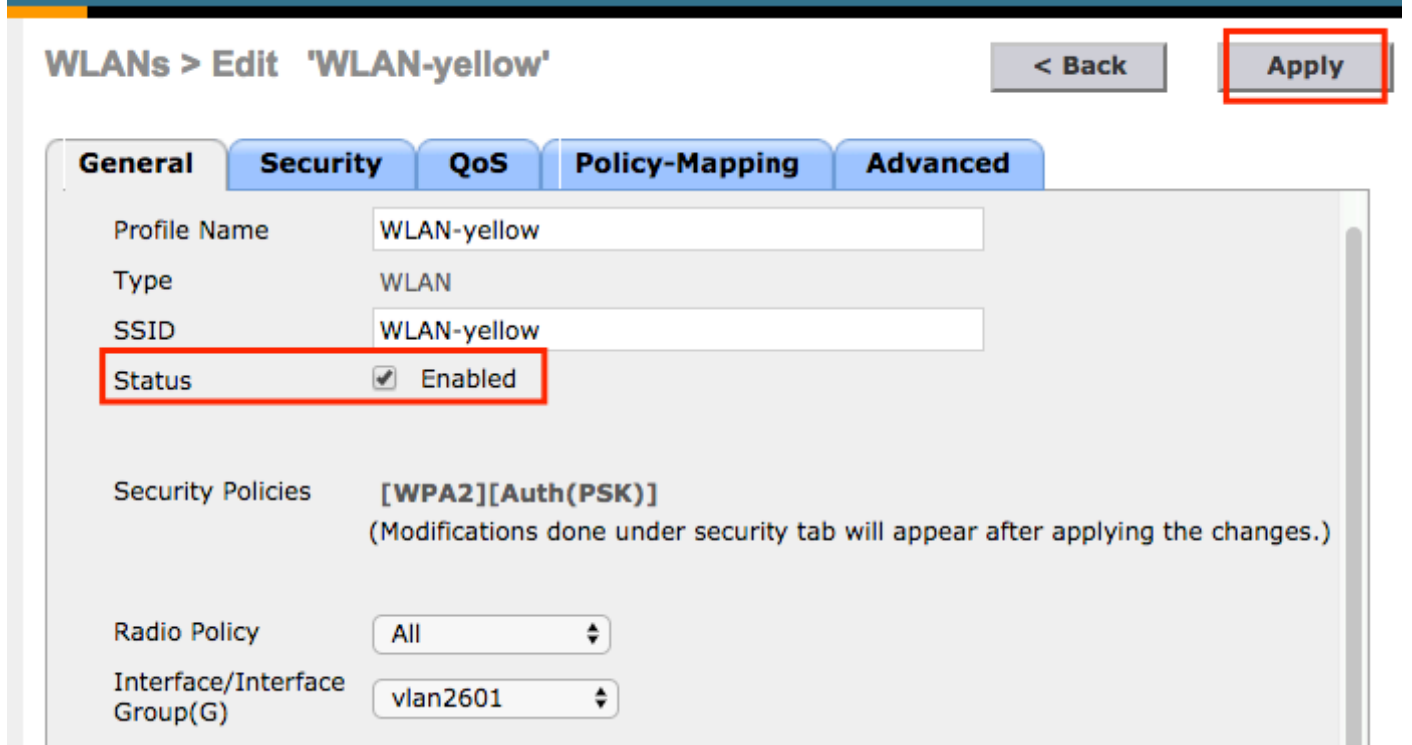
WLANs > Edit 'WLAN-yellow'

< Back

Apply

General | Security | QoS | Policy-Mapping | Advanced

Profile Name WLAN-yellow

Type WLAN

SSID WLAN-yellow

Status Enabled

Security Policies [WPA2][Auth(PSK)]
(Modifications done under security tab will appear after applying the changes.)

Radio Policy All

Interface/Interface Group(G) vlan2601